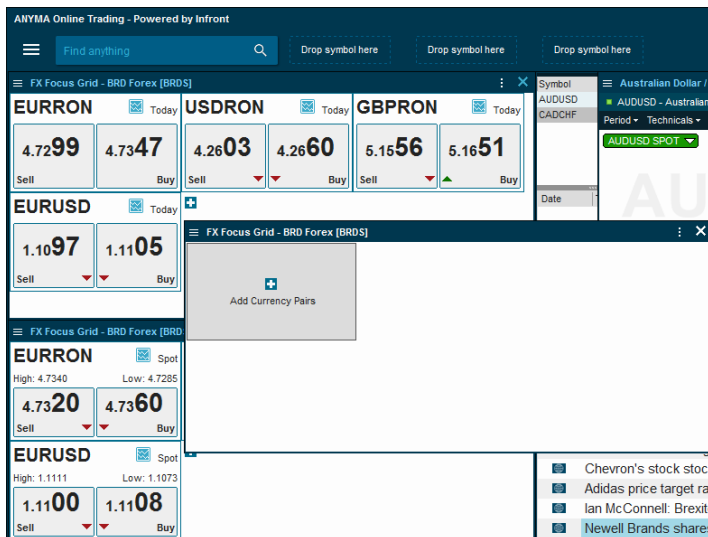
ANYMA Online Trading - Powered by Infront

Find anything

Drop symbol here

Drop symbol here

Drop symbol here

FX Focus Grid - BRD Forex [BRDS]

EURRON Today
4.7299 Sell
4.7347 Buy

USDRON Today
4.2603 Sell
4.2660 Buy

GBPRON Today
5.1556 Sell
5.1651 Buy

EURUSD Today
1.1097 Sell
1.1105 Buy

Symbol
AUDUSD
CADCHF

Date

Australian Dollar /
AUDUSD - Australian
Period Technicals
AUDUSD SPOT

FX Focus Grid - BRD Forex [BRDS]

Add Currency Pairs

FX Focus Grid - BRD Forex [BRD

EURRON Spot
High: 4.7340 Low: 4.7285
4.7320 Sell
4.7360 Buy

EURUSD Spot
High: 1.1111 Low: 1.1073
1.1100 Sell
1.1108 Buy

Chevron's stock stoc
Adidas price target ra
Ian McConnell: Brexit
Newell Brands shares